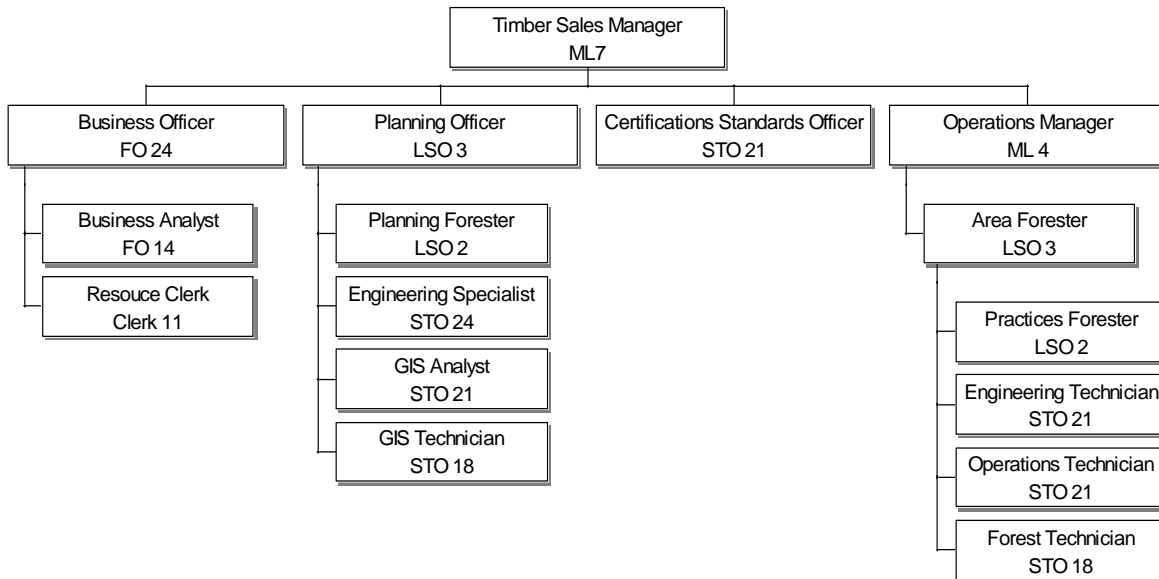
Timber Sales Manager
ML7

Business Officer
FO 24

Business Analyst
FO 14

Resouce Clerk
Clerk 11

Planning Officer
LSO 3

Planning Forester
LSO 2

Engineering Specialist
STO 24

GIS Analyst
STO 21

GIS Technician
STO 18

Certifications Standards Officer
STO 21

Operations Manager
ML 4

Area Forester
LSO 3

Practices Forester
LSO 2

Engineering Technician
STO 21

Operations Technician
STO 21

Forest Technician
STO 18